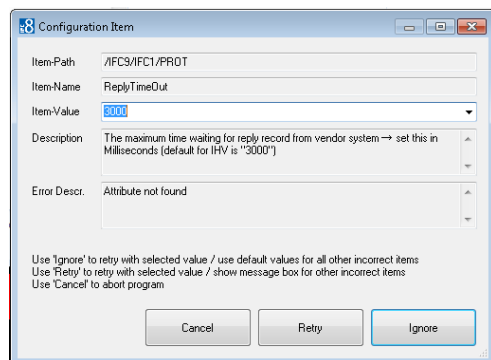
Configuration Item

Item-Path /IFC9/IFC1/PROT

Item-Name ReplyTimeOut

Item-Value 3000

Description The maximum time waiting for reply record from vendor system → set this in Milliseconds (default for IHV is "3000")

Error Descr. Attribute not found

Use 'Ignore' to retry with selected value / use default values for all other incorrect items
Use 'Retry' to retry with selected value / show message box for other incorrect items
Use 'Cancel' to abort program

Cancel Retry Ignore